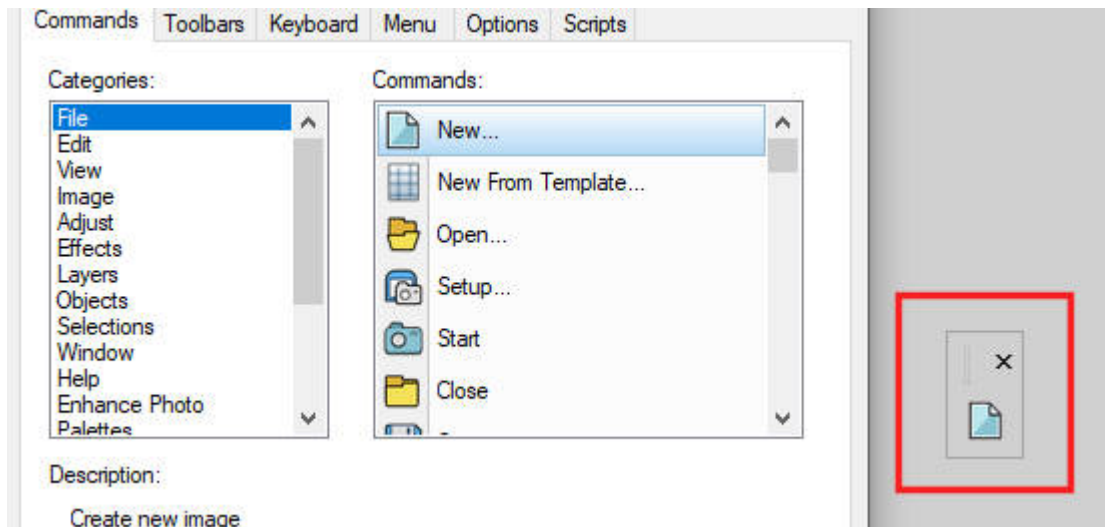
Commands Toolbars Keyboard Menu Options Scripts

Categories:
File
Edit
View
Image
Adjust
Effects
Layers
Objects
Selections
Window
Help
Enhance Photo
Palettes

Commands:
New...
New From Template...
Open...
Setup...
Start
Close
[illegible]

×

Description:
Create new image